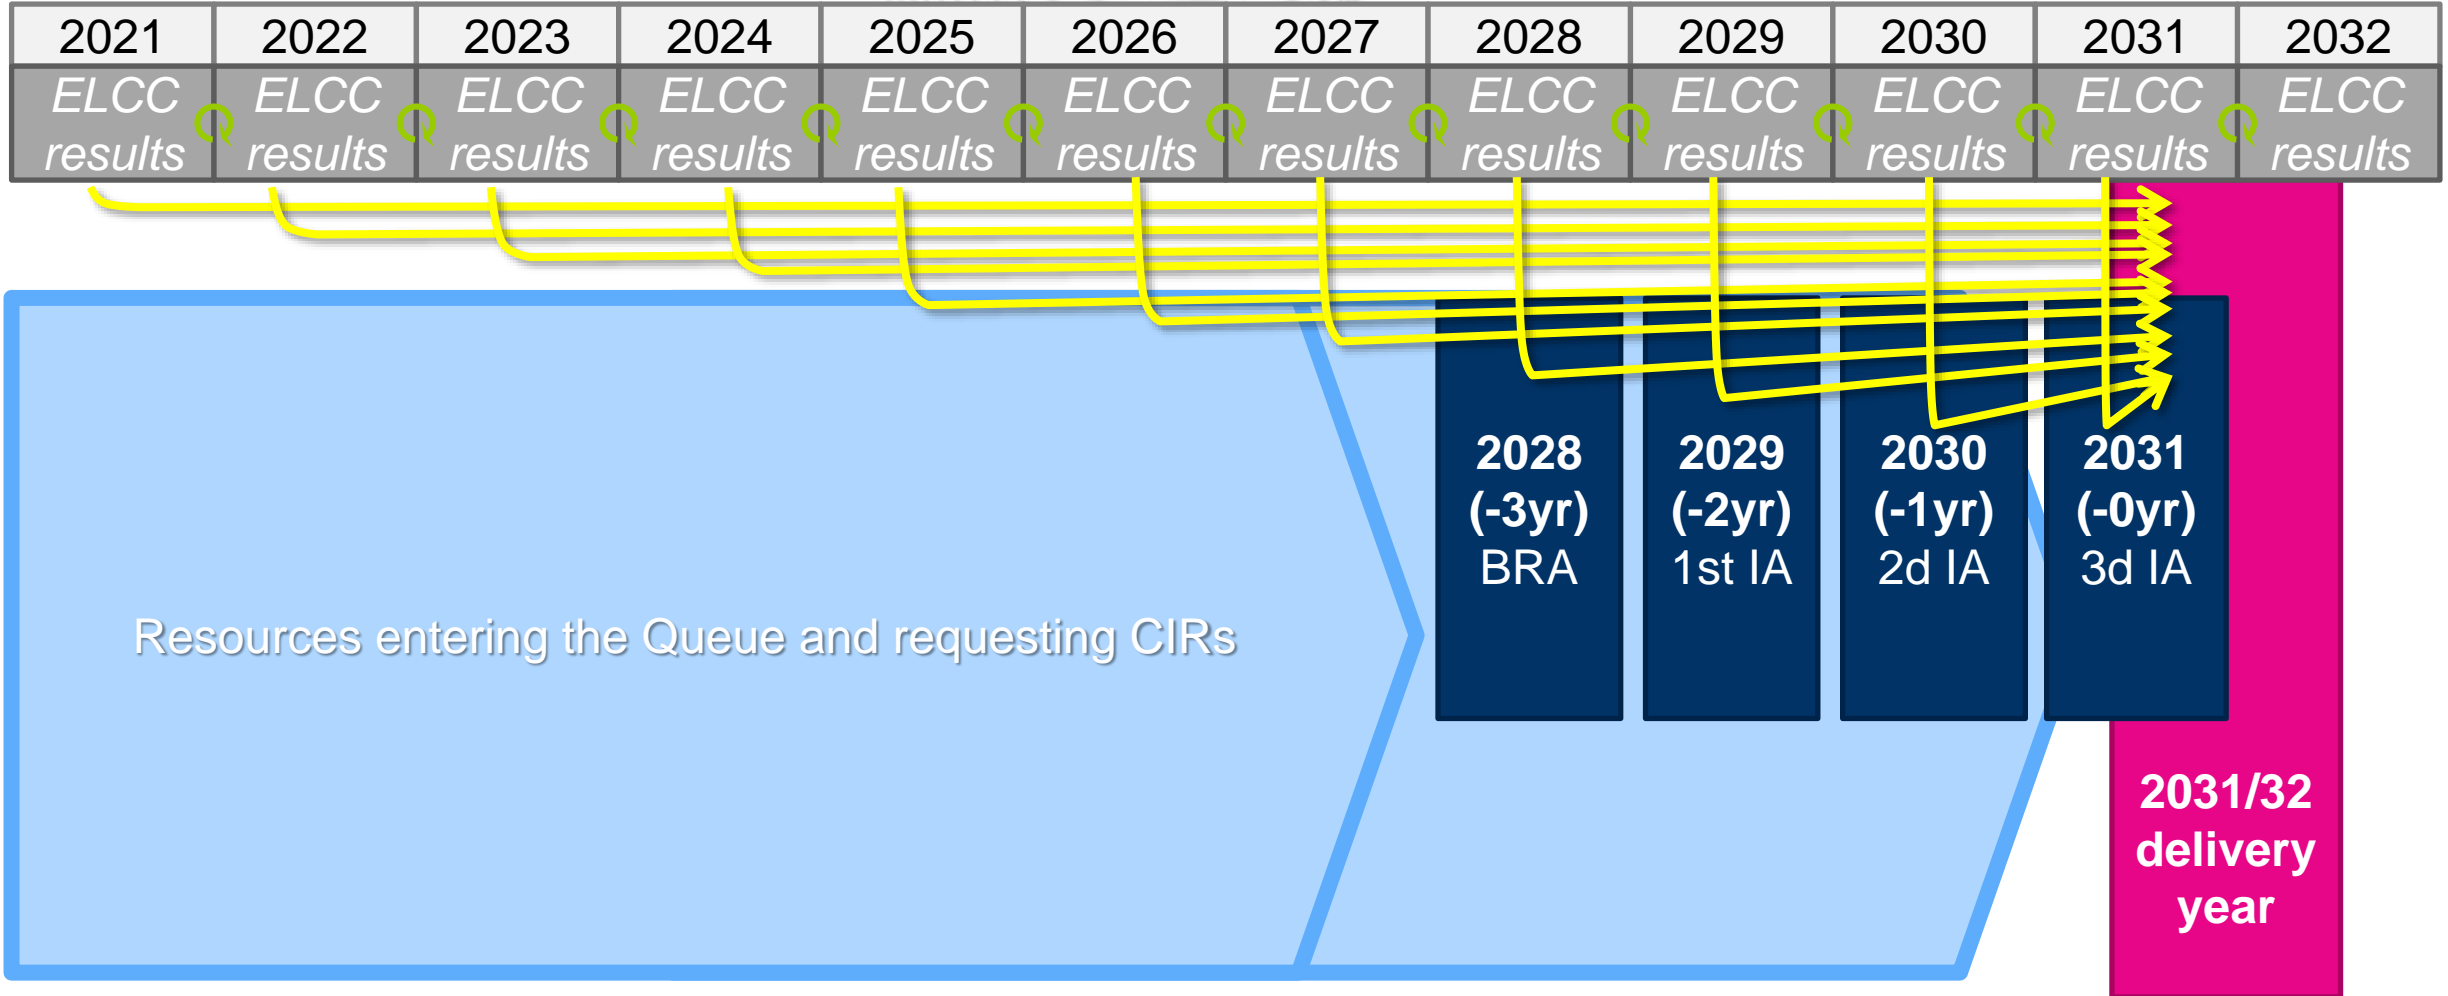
| 2021 | 2022 | 2023 | 2024 | 2025 | 2026 | 2027 | 2028 | 2029 | 2030 | 2031 | 2032 |
|---|---|---|---|---|---|---|---|---|---|---|---|
| ELCC results | ELCC results | ELCC results | ELCC results | ELCC results | ELCC results | ELCC results | ELCC results | ELCC results | ELCC results | ELCC results | ELCC results |

Resources entering the Queue and requesting CIRs

2028 (-3yr) BRA

2029 (-2yr) 1st IA

2030 (-1yr) 2d IA

2031 (-0yr) 3d IA

2031/32 delivery year